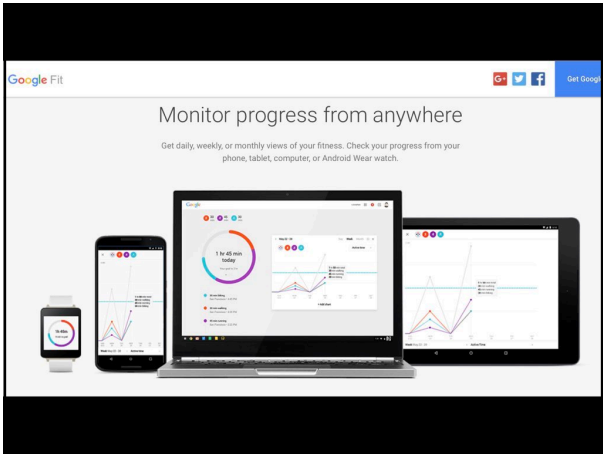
Google Fit

G+

Get Googl

Monitor progress from anywhere

Get daily, weekly, or monthly views of your fitness. Check your progress from your phone, tablet, computer, or Android Wear watch.

Google

1 hr 45 min today

Week